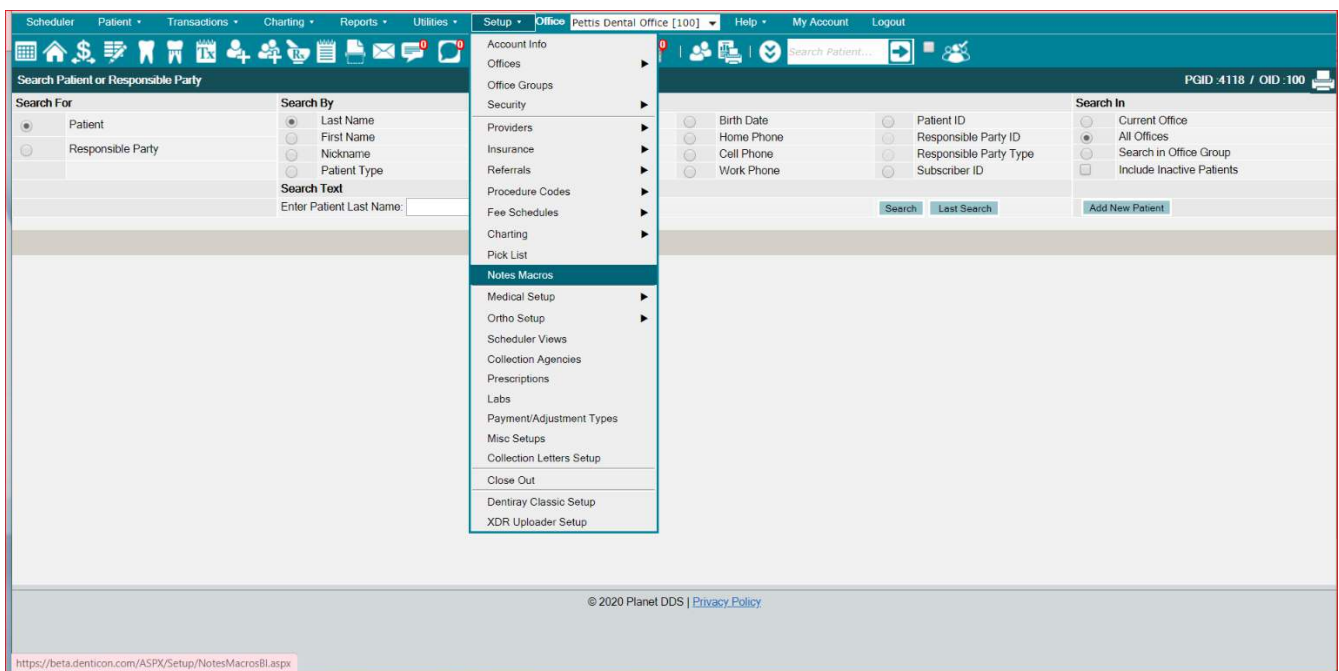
Scheduler Patient • Transactions • Charting • Reports • Utilities • Setup • Office Pettis Dental Office [100] Help • My Account Logout

Search Patient...

Search Patient or Responsible Party

PGID :4118 / OID :100

Search For
Patient
Responsible Party

Search By
Last Name
First Name
Nickname
Patient Type

Search Text
Enter Patient Last Name:

Birth Date
Home Phone
Cell Phone
Work Phone

Patient ID
Responsible Party ID
Responsible Party Type
Subscriber ID

Search Last Search

Search In
Current Office
All Offices
Search in Office Group
Include Inactive Patients

Add New Patient

Account Info
Offices
Office Groups
Security
Providers
Insurance
Referrals
Procedure Codes
Fee Schedules
Charting
Pick List
Notes Macros
Medical Setup
Ortho Setup
Scheduler Views
Collection Agencies
Prescriptions
Labs
Payment/Adjustment Types
Misc Setups
Collection Letters Setup
Close Out
Dentiray Classic Setup
XDR Uploader Setup

© 2020 Planet DDS | Privacy Policy

https://beta.denticon.com/ASPX/Setup/NotesMacrosBl.aspx